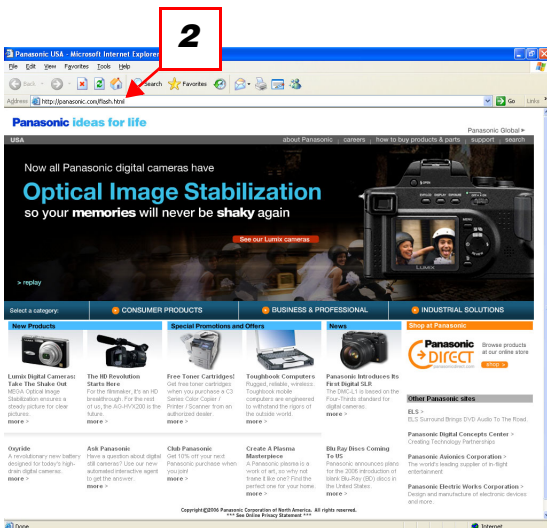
2

Panasonic USA - Microsoft Internet Explorer

File Edit View Favorites Tools Help

Back Search Favorites

Address http://panasonic.com/flash.html Go Links

Panasonic ideas for life

Panasonic Global

USA about Panasonic | careers | news | how to buy products & parts | support | search

Now all Panasonic digital cameras have
Optical Image Stabilization
so your memories will never be shaky again

See our Lumix cameras

> replay

LUMIX

Select a category: CONSUMER PRODUCTS BUSINESS & PROFESSIONAL INDUSTRIAL SOLUTIONS

New Products

Lumix Digital Cameras: Take The Shake Out
MEGA Optical Image Stabilization ensures a steady picture for clear pictures.
more >

The HD Revolution Starts Here
For the filmmaker, it's an HD breakthrough. For the rest of us, the AG-HVX200 is the future.
more >

Special Promotions and Offers

Free Toner Cartridges!
Get free toner cartridges when you purchase a C3 Series Color Copier / Printer / Scanner from an authorized dealer.
more >

Toughbook Computers
Rugged, reliable, wireless. Toughbook mobile computers are engineered to withstand the rigors of the outside world.
more >

News

Panasonic Introduces Its First Digital SLR
The DMC-L1 is based on the Four-Thirds standard for digital cameras.
more >

Shop at Panasonic

Panasonic DIRECT panasonicdirect.com
Browse products at our online store
shop >

Other Panasonic sites

ELS >
ELS Surround Brings DVD Audio To The Road.

Panasonic Digital Concepts Center >
Creating Technology Partnerships

Panasonic Avionics Corporation >
The world's leading supplier of in-flight entertainment

Panasonic Electric Works Corporation >
Design and manufacture of electronic devices and more.

Oxyride
A revolutionary new battery designed for today's high-drain digital cameras.
more >

Ask Panasonic
Have a question about digital still cameras? Use our new automated interactive agent to get the answer.
more >

Club Panasonic
Get 10% off your next Panasonic purchase when you join!
more >

Create A Plasma Masterpiece
A Panasonic plasma is a work of art, so why not frame it like one? Find the perfect one for your home.
more >

Blu Ray Discs Coming To US
Panasonic announces plans for the 2006 introduction of blank Blu-Ray (BD) discs in the United States.
more >

Copyright©2006 Panasonic Corporation of North America. All rights reserved.
*** See Online Privacy Statement ***

Done Internet